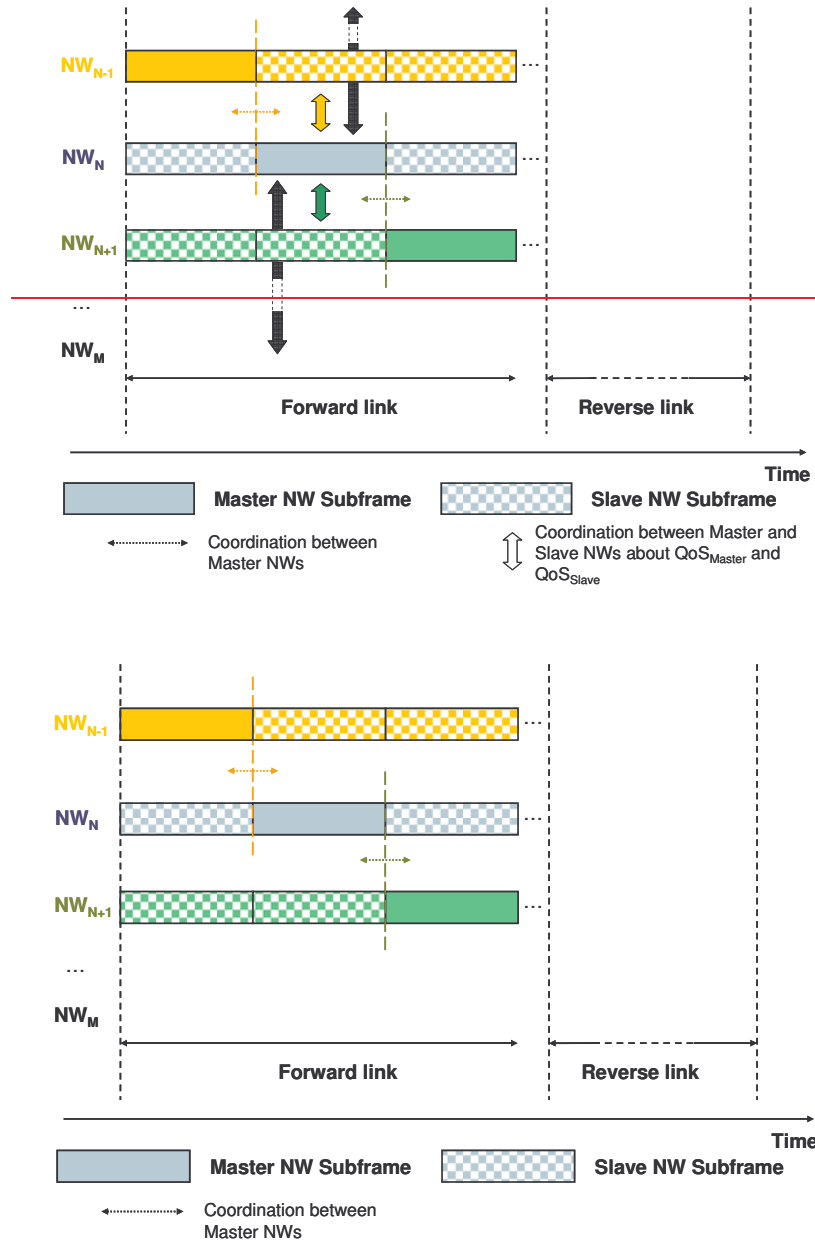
$NW_{N-1}$ ...

$NW_N$ ...

$NW_{N+1}$ ...

...

$NW_M$

Forward link

Reverse link

Time

Master NW Subframe

Slave NW Subframe

Coordination between Master NWs

Coordination between Master and Slave NWs about $QoS_{Master}$ and $QoS_{Slave}$

$NW_{N-1}$ ...

$NW_N$ ...

$NW_{N+1}$ ...

...

$NW_M$

Forward link

Reverse link

Time

Master NW Subframe

Slave NW Subframe

Coordination between Master NWs